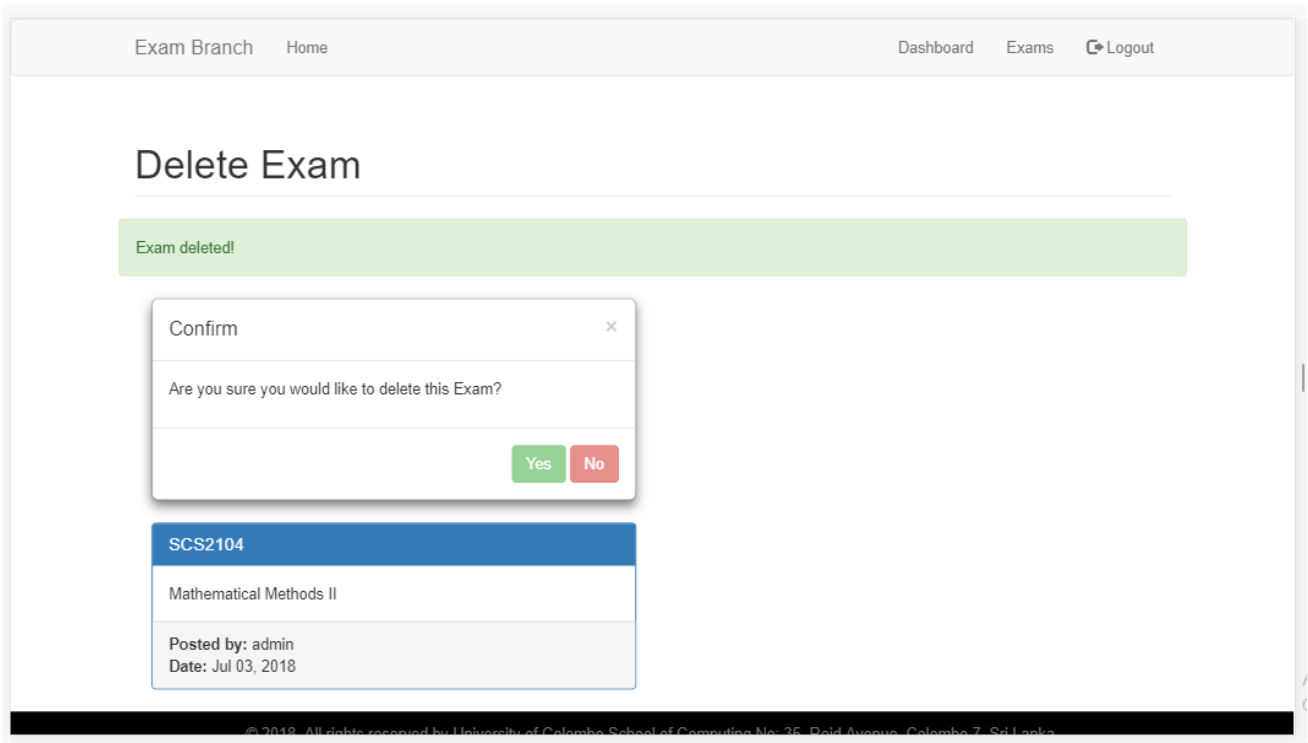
Exam Branch Home Dashboard Exams Logout

Delete Exam

Exam deleted!

Confirm ×

Are you sure you would like to delete this Exam?

Yes No

SCS2104

Mathematical Methods II

Posted by: admin
Date: Jul 03, 2018

© 2018. All rights reserved by University of Colombo School of Computing No: 35, Reid Avenue, Colombo 7, Sri Lanka